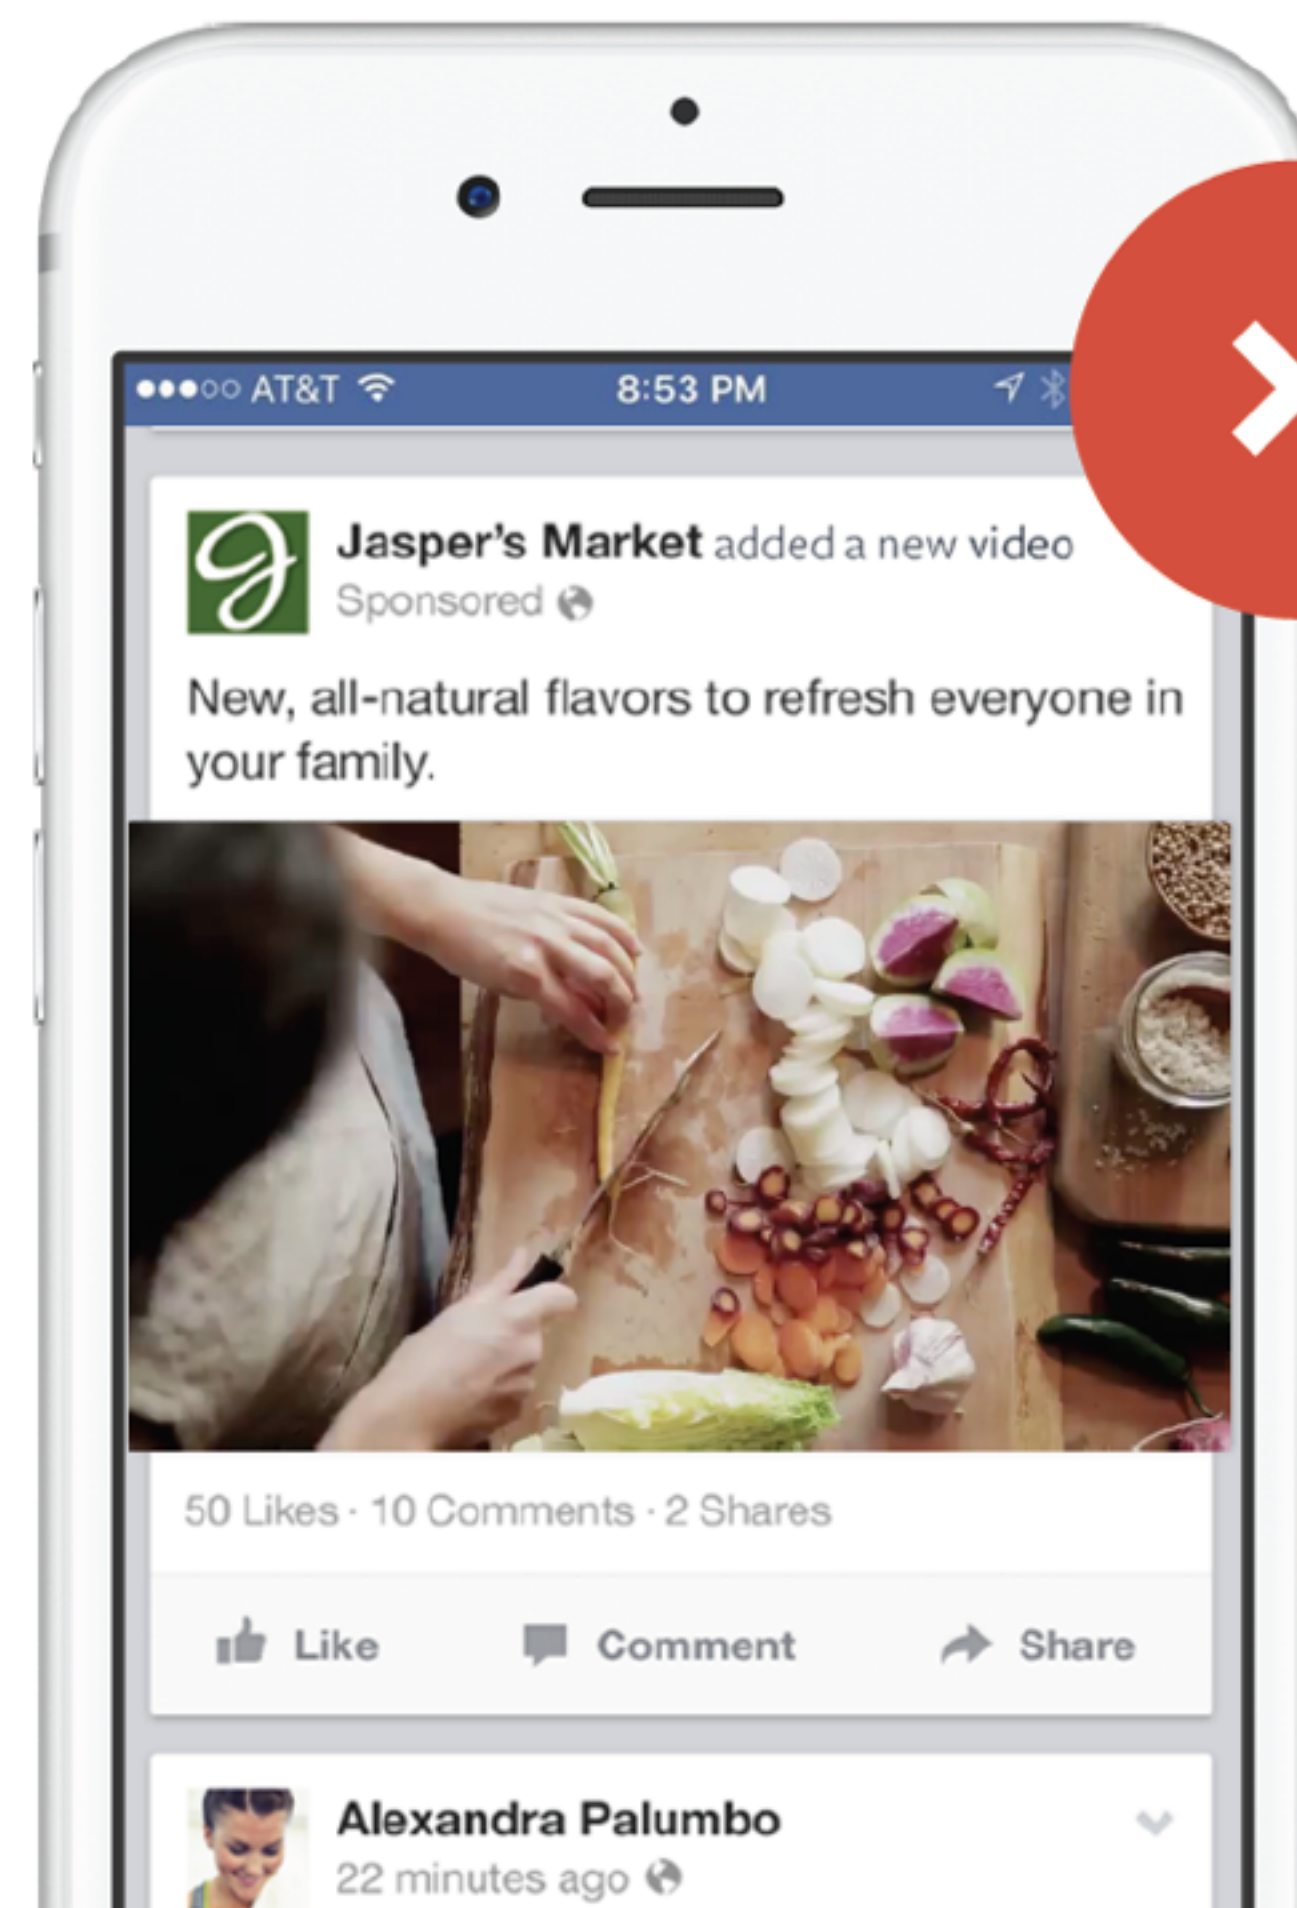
●●●○○ AT&T 8:53 PM

Jasper's Market added a new video
Sponsored

New, all-natural flavors to refresh everyone in your family.

50 Likes · 10 Comments · 2 Shares

Like Comment Share

Alexandra Palumbo
22 minutes ago